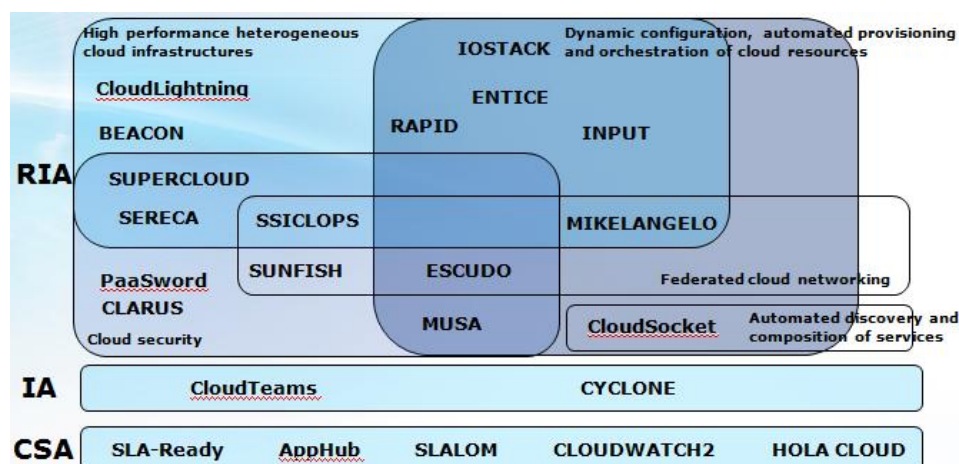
High performance heterogeneous cloud infrastructures

IOSTACK

Dynamic configuration, automated provisioning and orchestration of cloud resources

CloudLightning

ENTICE

BEACON

RAPID

INPUT

RIA

SUPERCLOUD

SERECA

SSICLOPS

MIKELANGELO

PaaSword

SUNFISH

ESCUDO

Federated cloud networking

CLARUS

MUSA

CloudSocket

Automated discovery and composition of services

Cloud security

IA

CloudTeams

CYCLONE

CSA

SLA-Ready

AppHub

SLALOM

CLOUDWATCH2

HOLA CLOUD